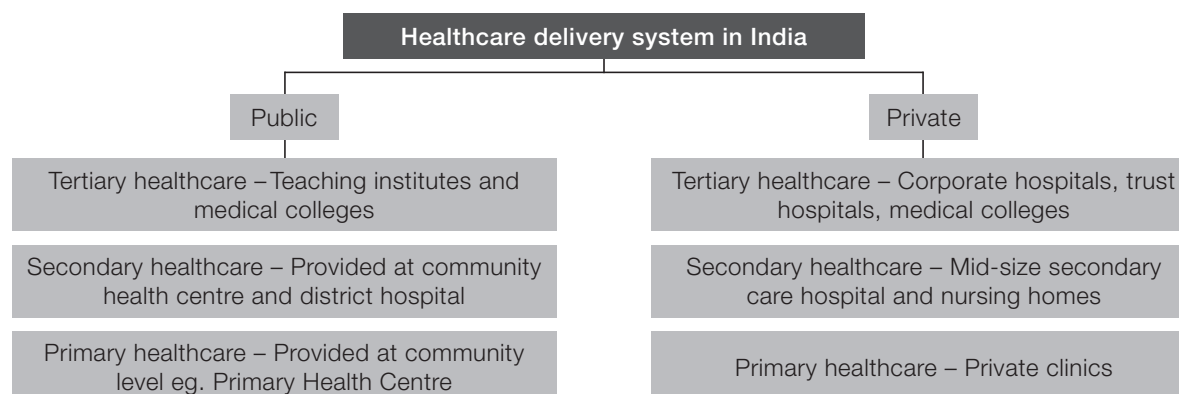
Healthcare delivery system in India

Public

Tertiary healthcare – Teaching institutes and medical colleges

Secondary healthcare – Provided at community health centre and district hospital

Primary healthcare – Provided at community level eg. Primary Health Centre

Private

Tertiary healthcare – Corporate hospitals, trust hospitals, medical colleges

Secondary healthcare – Mid-size secondary care hospital and nursing homes

Primary healthcare – Private clinics